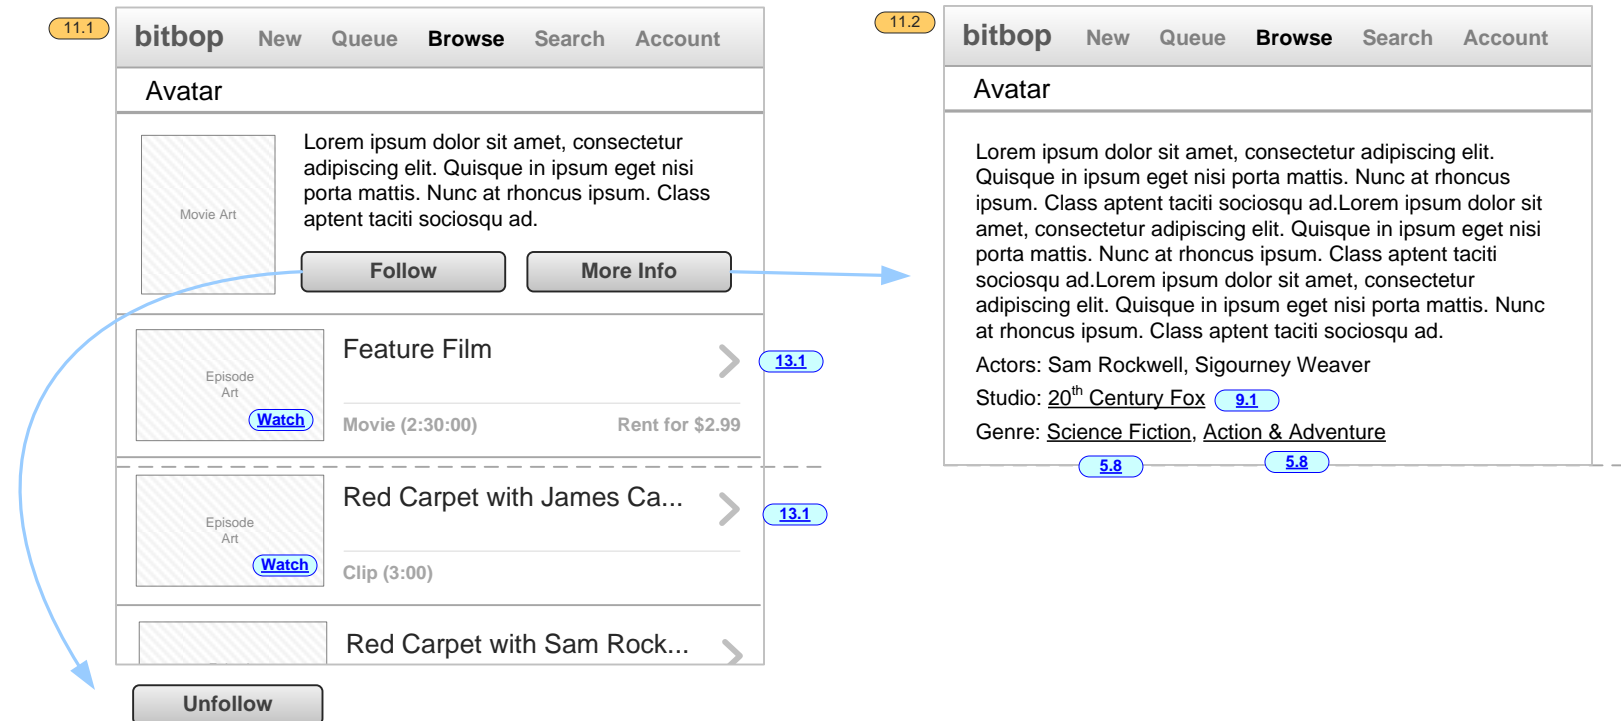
11.1

bitbop New Queue Browse Search Account

Avatar

Movie Art

Lorem ipsum dolor sit amet, consectetur adipiscing elit. Quisque in ipsum eget nisi porta mattis. Nunc at rhoncus ipsum. Class aptent taciti sociosqu ad.

Follow More Info

Episode Art

Watch

Feature Film

13.1

Movie (2:30:00) Rent for $2.99

Episode Art

Watch

Red Carpet with James Ca...

13.1

Clip (3:00)

Red Carpet with Sam Rock...

Unfollow

11.2

bitbop New Queue Browse Search Account

Avatar

Lorem ipsum dolor sit amet, consectetur adipiscing elit. Quisque in ipsum eget nisi porta mattis. Nunc at rhoncus ipsum. Class aptent taciti sociosqu ad.Lorem ipsum dolor sit amet, consectetur adipiscing elit. Quisque in ipsum eget nisi porta mattis. Nunc at rhoncus ipsum. Class aptent taciti sociosqu ad.Lorem ipsum dolor sit amet, consectetur adipiscing elit. Quisque in ipsum eget nisi porta mattis. Nunc at rhoncus ipsum. Class aptent taciti sociosqu ad.

Actors: Sam Rockwell, Sigourney Weaver

Studio: $20^{th}$ Century Fox 9.1

Genre: Science Fiction, Action & Adventure

5.8 5.8